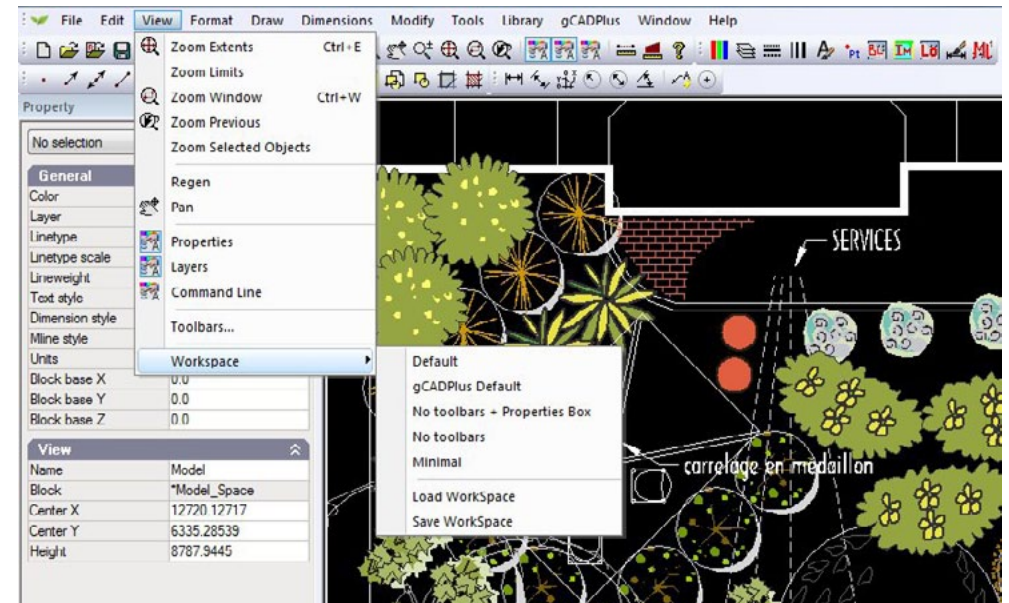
File Edit View Format Draw Dimensions Modify Tools Library gCADPlus Window Help

Property

No selection

General
Color
Layer
Linetype
Linetype scale
Lineweight
Text style
Dimension style
Mline style
Units
Block base X 0.0
Block base Y 0.0
Block base Z 0.0

View
Name Model
Block *Model_Space
Center X 12720.12717
Center Y 6335.28539
Height 8787.9445

Zoom Extents Ctrl+E
Zoom Limits
Zoom Window Ctrl+W
Zoom Previous
Zoom Selected Objects
Regen
Pan
Properties
Layers
Command Line
Toolbars...
Workspace

Default
gCADPlus Default
No toolbars + Properties Box
No toolbars
Minimal
Load WorkSpace
Save WorkSpace

SERVICES
carrelage en medaillon